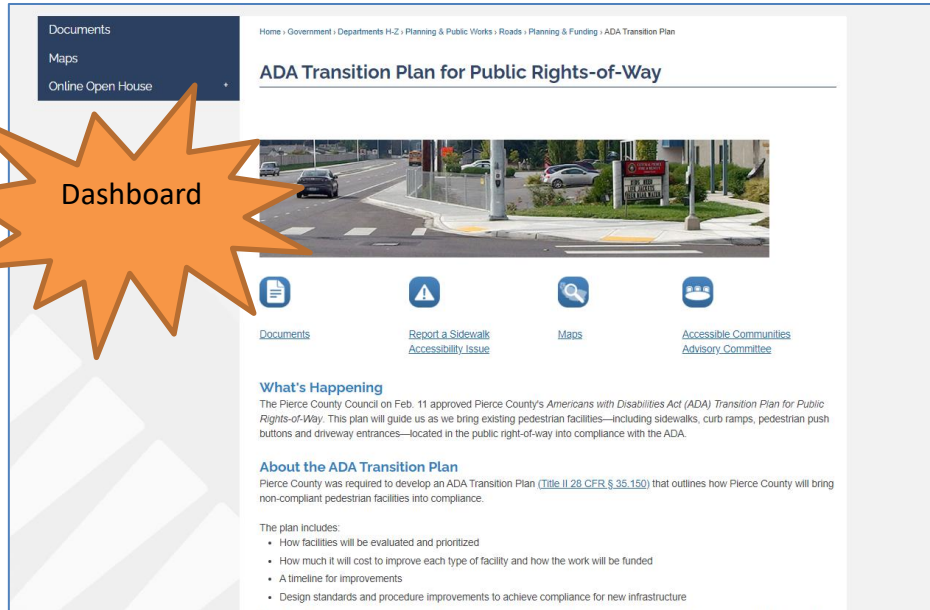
Documents
Maps
Online Open House

Dashboard

Home › Government › Departments H-Z › Planning & Public Works › Roads › Planning & Funding › ADA Transition Plan

ADA Transition Plan for Public Rights-of-Way

Documents

Report a Sidewalk Accessibility Issue

Maps

Accessible Communities Advisory Committee

What's Happening

The Pierce County Council on Feb. 11 approved Pierce County's Americans with Disabilities Act (ADA) Transition Plan for Public Rights-of-Way. This plan will guide us as we bring existing pedestrian facilities—including sidewalks, curb ramps, pedestrian push buttons and driveway entrances—located in the public right-of-way into compliance with the ADA.

About the ADA Transition Plan

Pierce County was required to develop an ADA Transition Plan (Title II 28 CFR § 35.150) that outlines how Pierce County will bring non-compliant pedestrian facilities into compliance.

The plan includes:
• How facilities will be evaluated and prioritized
• How much it will cost to improve each type of facility and how the work will be funded
• A timeline for improvements
• Design standards and procedure improvements to achieve compliance for new infrastructure